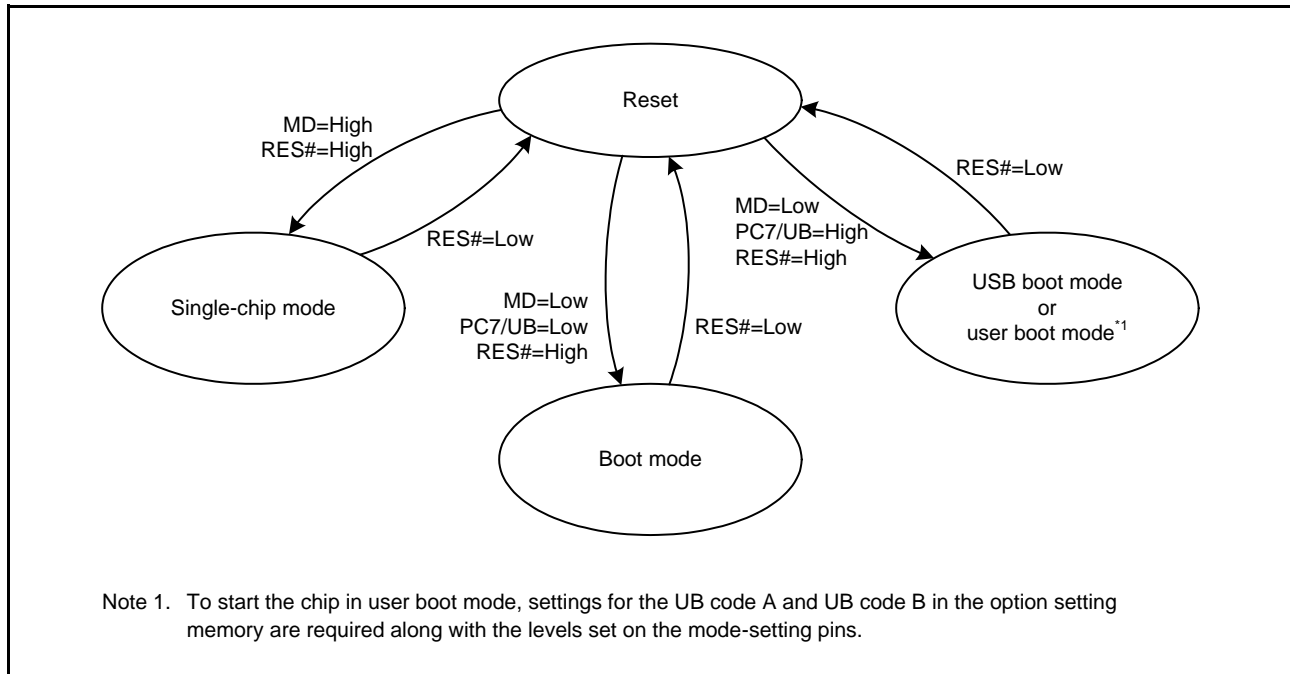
Reset

MD=High
RES#=High

RES#=Low

Single-chip mode

MD=Low
PC7/UB=Low
RES#=High

RES#=Low

MD=Low
PC7/UB=High
RES#=High

RES#=Low

USB boot mode
or
user boot mode$^{*1}$

Boot mode

Note 1. To start the chip in user boot mode, settings for the UB code A and UB code B in the option setting memory are required along with the levels set on the mode-setting pins.